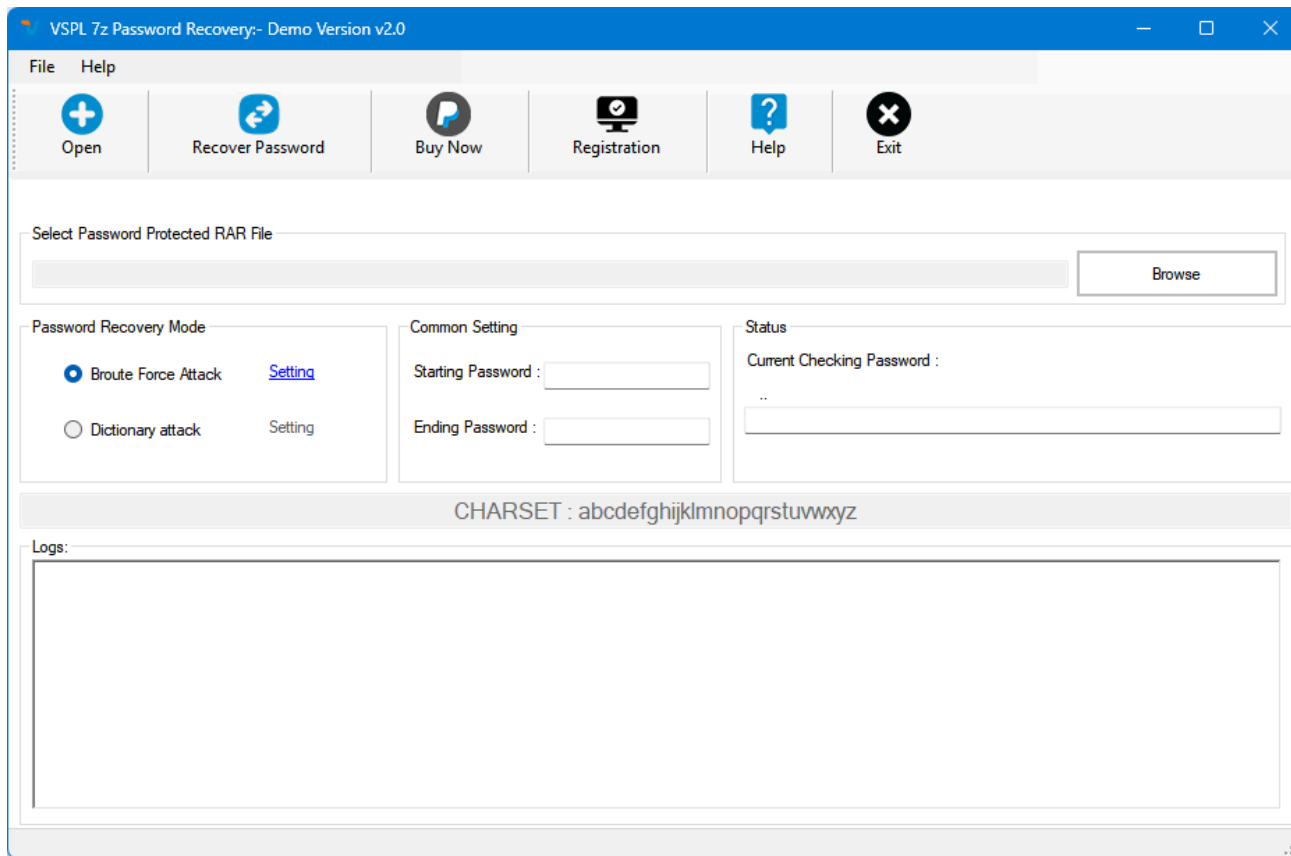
VSPL 7z Password Recovery:- Demo Version v2.0

File Help

Open
Recover Password
Buy Now
Registration
Help
Exit

Select Password Protected RAR File

Browse

Password Recovery Mode

Broute Force Attack Setting

Dictionary attack Setting

Common Setting

Starting Password :

Ending Password :

Status

Current Checking Password :

..

CHARSET : abcdefghijklmnopqrstuvwxyz

Logs: